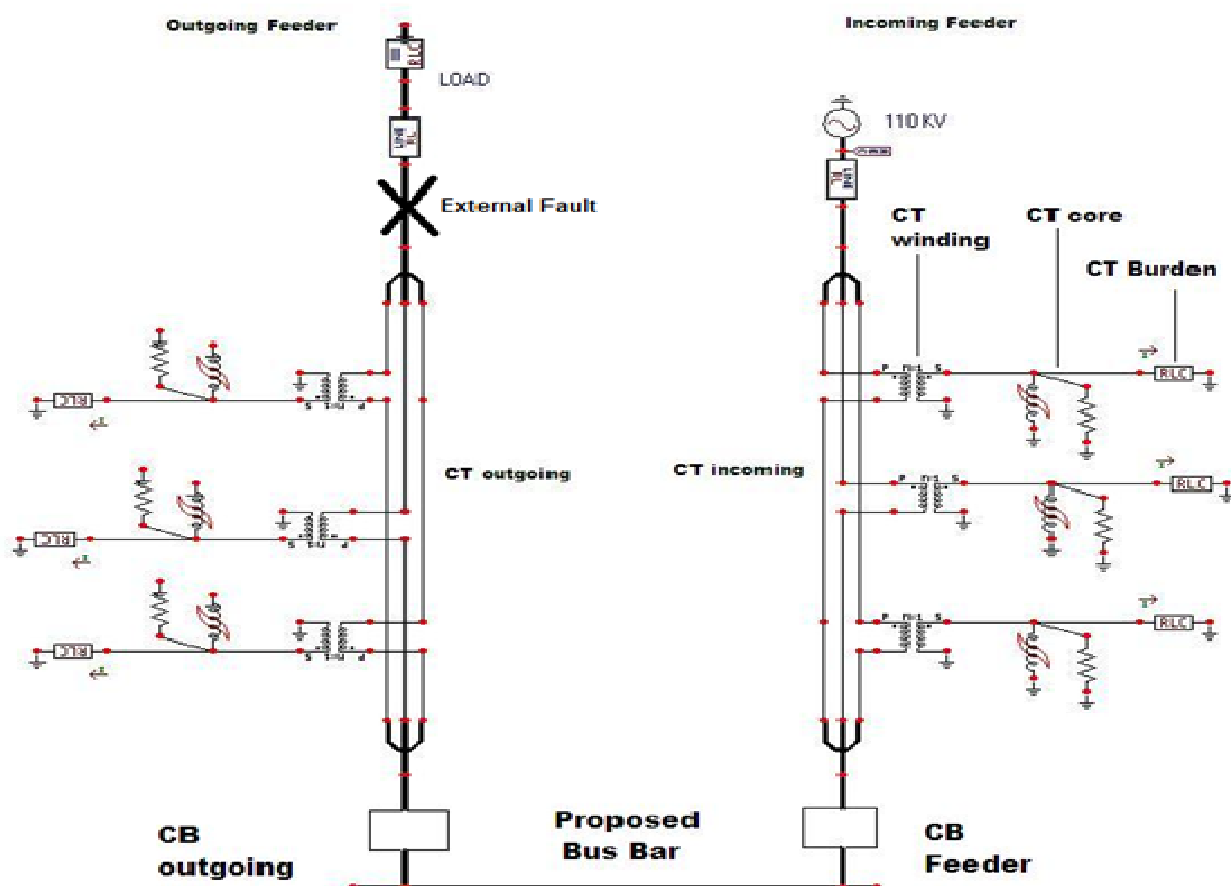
Outgoing Feeder

Incoming Feeder

RLC

LOAD

LINE RL

110 KV

LINE RL

External Fault

CT winding

CT core

CT Burden

RLC

RLC

RLC

CT outgoing

CT incoming

RLC

RLC

RLC

CB outgoing

Proposed Bus Bar

CB Feeder